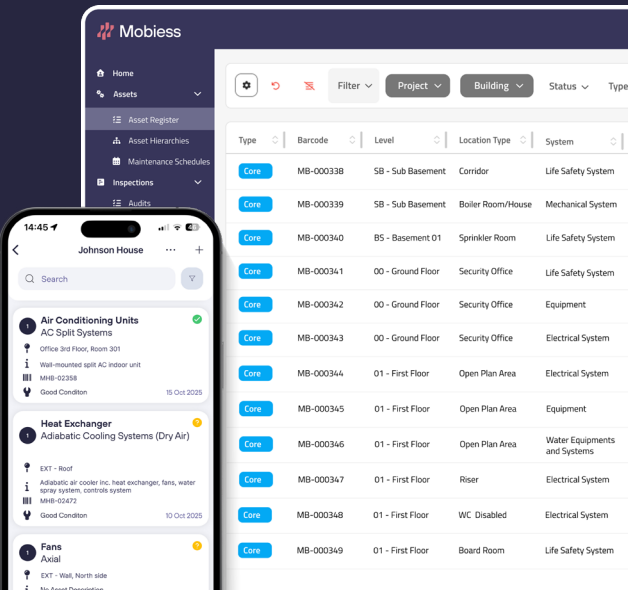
Mobiess

Home
Assets
Asset Register
Asset Hierarchies
Maintenance Schedules
Inspections
Audits

Filter
Project
Building
Status
Type

| Type | Barcode | Level | Location Type | System |
|---|---|---|---|---|
| Core | MB-000338 | SB - Sub Basement | Corridor | Life Safety System |
| Core | MB-000339 | SB - Sub Basement | Boiler Room/House | Mechanical System |
| Core | MB-000340 | BS - Basement 01 | Sprinkler Room | Life Safety System |
| Core | MB-000341 | 00 - Ground Floor | Security Office | Life Safety System |
| Core | MB-000342 | 00 - Ground Floor | Security Office | Equipment |
| Core | MB-000343 | 00 - Ground Floor | Security Office | Electrical System |
| Core | MB-000344 | 01 - First Floor | Open Plan Area | Electrical System |
| Core | MB-000345 | 01 - First Floor | Open Plan Area | Equipment |
| Core | MB-000346 | 01 - First Floor | Open Plan Area | Water Equipments and Systems |
| Core | MB-000347 | 01 - First Floor | Riser | Electrical System |
| Core | MB-000348 | 01 - First Floor | WC Disabled | Electrical System |
| Core | MB-000349 | 01 - First Floor | Board Room | Life Safety System |

14:45
Johnson House
Search

Air Conditioning Units
AC Split Systems
Office 3rd Floor, Room 301
Wall-mounted split AC indoor unit
MHB-02358
Good Conditon
15 Oct 2025

Heat Exchanger
Adiabatic Cooling Systems (Dry Air)
EXT - Roof
Adiabatic air cooler inc. heat exchanger, fans, water spray system, controls system
MHB-02472
Good Conditon
10 Oct 2025

Fans
Axial
EXT - Wall, North side
No Asset Description